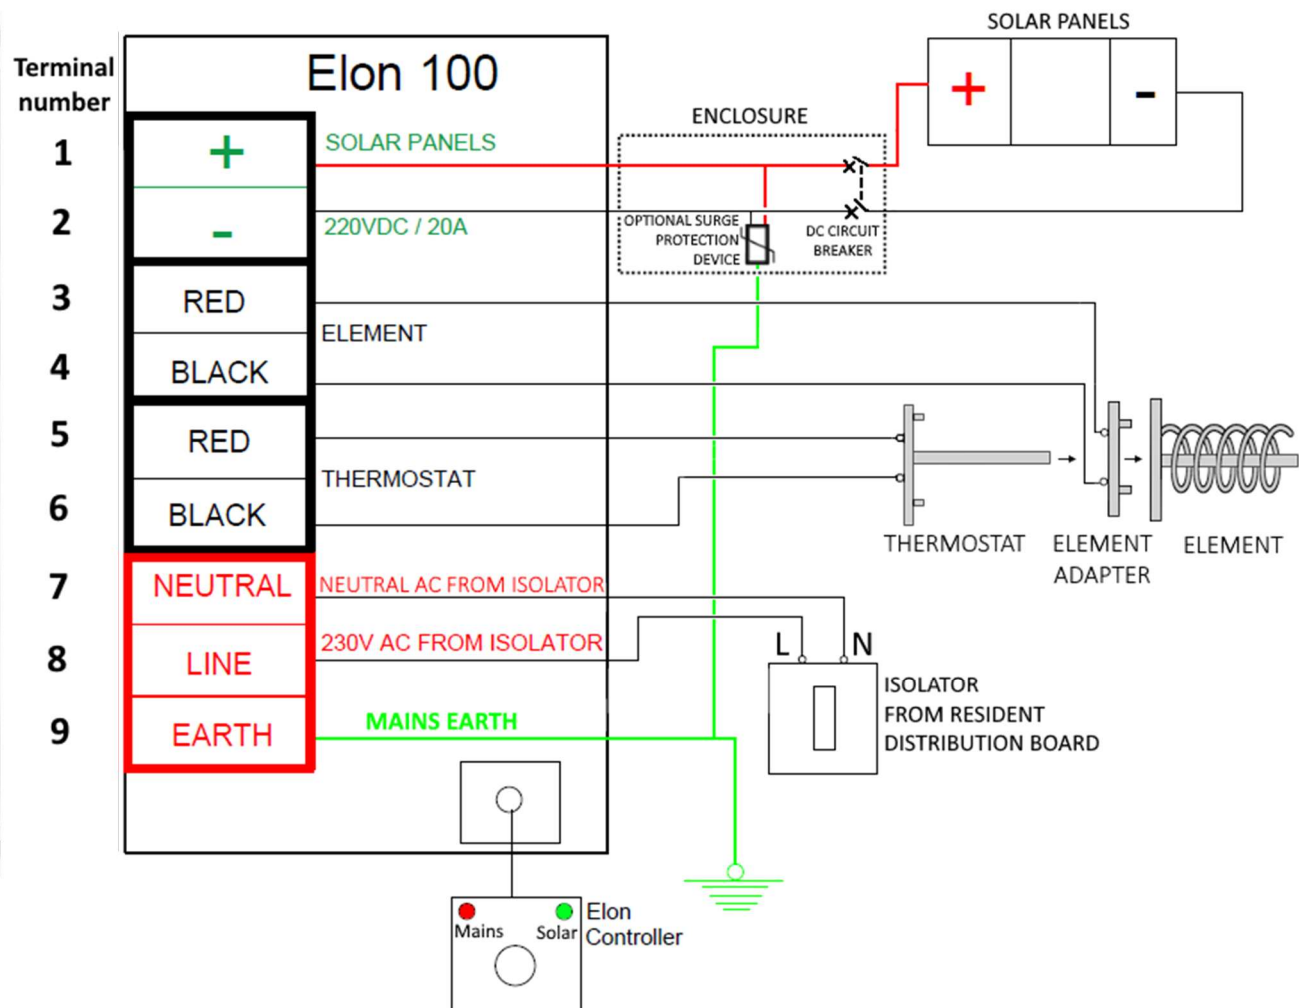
Terminal number

Elon 100

SOLAR PANELS

ENCLOSURE

1 +
SOLAR PANELS

2 -
220VDC / 20A

OPTIONAL SURGE PROTECTION DEVICE

DC CIRCUIT BREAKER

+

-

3 RED
4 BLACK
ELEMENT

5 RED
6 BLACK
THERMOSTAT

THERMOSTAT
ELEMENT ADAPTER
ELEMENT

7 NEUTRAL
NEUTRAL AC FROM ISOLATOR

8 LINE
230V AC FROM ISOLATOR

9 EARTH
MAINS EARTH

L N

ISOLATOR FROM RESIDENT DISTRIBUTION BOARD

Mains Solar
Elon Controller